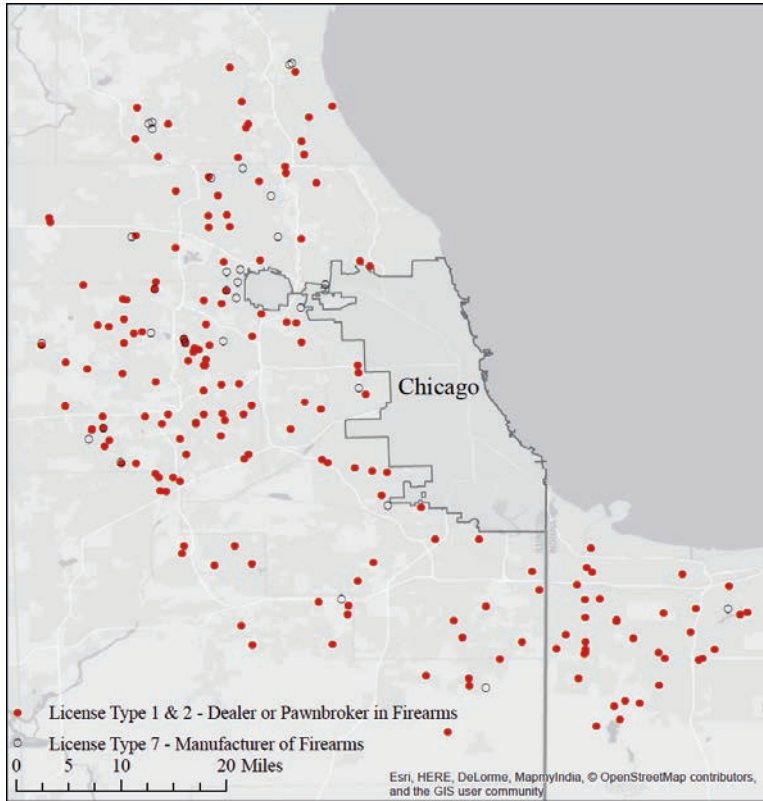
Chicago

License Type 1 & 2 - Dealer or Pawnbroker in Firearms
License Type 7 - Manufacturer of Firearms

0 5 10 20 Miles

Esri, HERE, DeLorme, MapmyIndia, © OpenStreetMap contributors, and the GIS user community